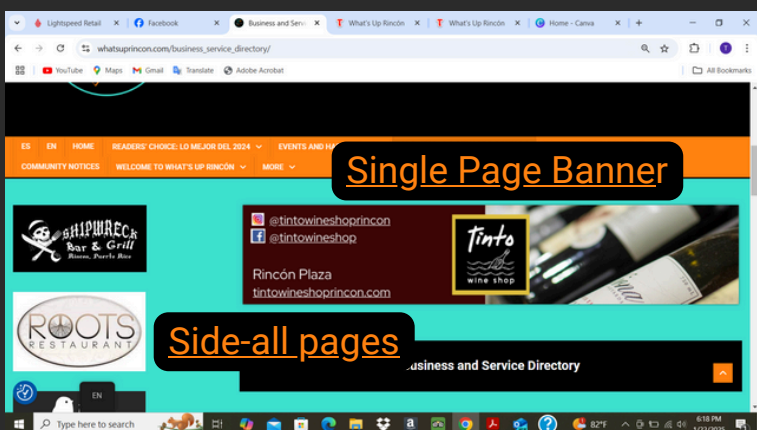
Lightspeed Retail
Facebook
Business and Servi
What's Up Rincón
What's Up Rincón
Home - Canva
+

whatsuprincon.com/business_service_directory/

YouTube Maps Gmail Translate Adobe Acrobat
All Bookmarks

ES EN HOME READERS' CHOICE: LO MEJOR DEL 2024 EVENTS AND HA
COMMUNITY NOTICES WELCOME TO WHAT'S UP RINCÓN MORE

Single Page Banner

SHIPWRECK Bar & Grill Rincon, Puerto Rico

@tintowineshoprincon
@tintowineshop
Rincón Plaza
tintowineshoprincon.com
tinto wine shop

ROOTS RESTAURANT

Side-all pages

Business and Service Directory

EN

Type here to search
82°F
6:18 PM
1/23/2025